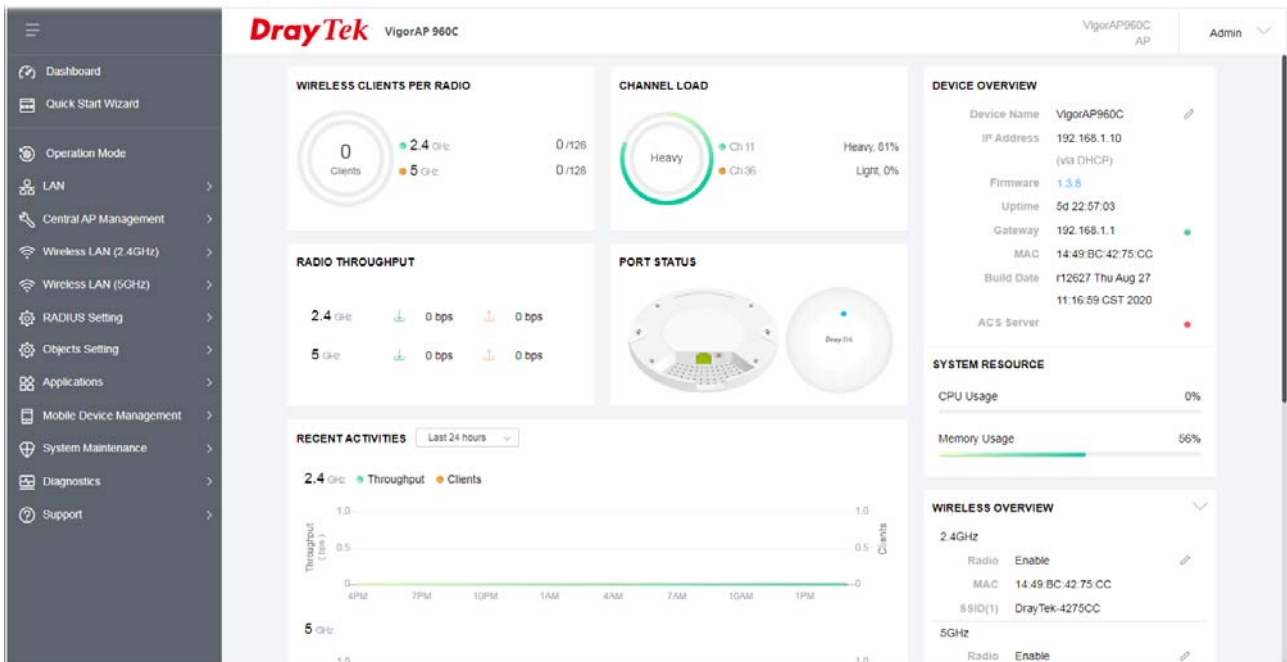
DrayTek VigorAP 960C

VigorAP960C
AP

Admin

Dashboard
Quick Start Wizard
Operation Mode
LAN
Central AP Management
Wireless LAN (2.4GHz)
Wireless LAN (5GHz)
RADIUS Setting
Objects Setting
Applications
Mobile Device Management
System Maintenance
Diagnostics
Support

WIRELESS CLIENTS PER RADIO
0
Clients
2.4 GHz 0/128
5 GHz 0/128

CHANNEL LOAD
Heavy
Ch 11 Heavy, 81%
Ch 36 Light, 0%

DEVICE OVERVIEW
Device Name VigorAP960C
IP Address 192.168.1.10
(via DHCP)
Firmware 1.3.8
Uptime 5d 22:57:03
Gateway 192.168.1.1
MAC 14:49:BC:42:75:CC
Build Date r12627 Thu Aug 27
11:16:59 CST 2020
ACS Server

RADIO THROUGHPUT
2.4 GHz 0 bps 0 bps
5 GHz 0 bps 0 bps

PORT STATUS
DrayTek

SYSTEM RESOURCE
CPU Usage 0%
Memory Usage 56%

RECENT ACTIVITIES Last 24 hours

2.4 GHz Throughput Clients
Throughput (bps)
Clients
1.0
0.5
0
4PM 7PM 10PM 1AM 4AM 7AM 10AM 1PM

5 GHz
1.0

WIRELESS OVERVIEW
2.4GHz
Radio Enable
MAC 14:49:BC:42:75:CC
SSID(1) DrayTek-4275CC
5GHz
Radio Enable